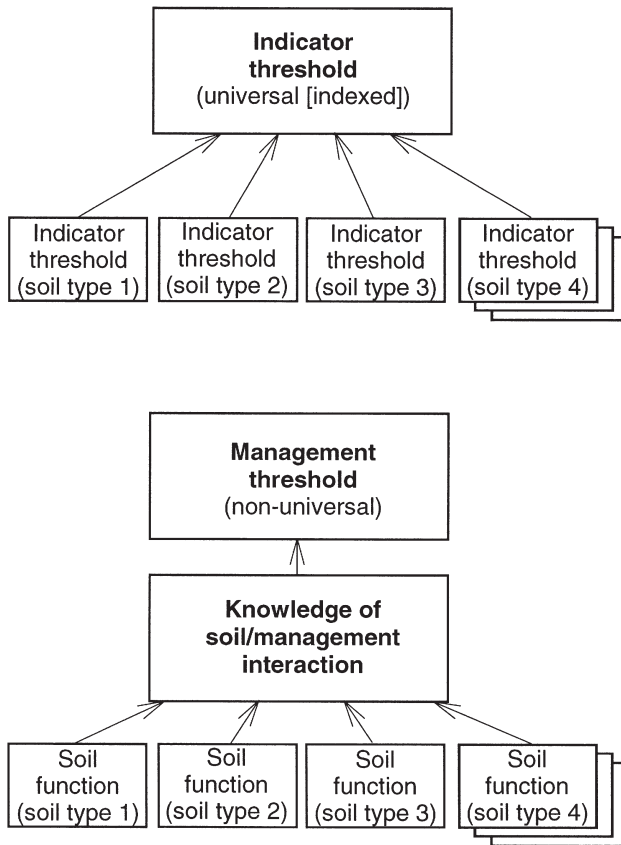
**Indicator threshold**
(universal [indexed])

Indicator threshold (soil type 1)

Indicator threshold (soil type 2)

Indicator threshold (soil type 3)

Indicator threshold (soil type 4)

**Management threshold**
(non-universal)

**Knowledge of soil/management interaction**

Soil function (soil type 1)

Soil function (soil type 2)

Soil function (soil type 3)

Soil function (soil type 4)